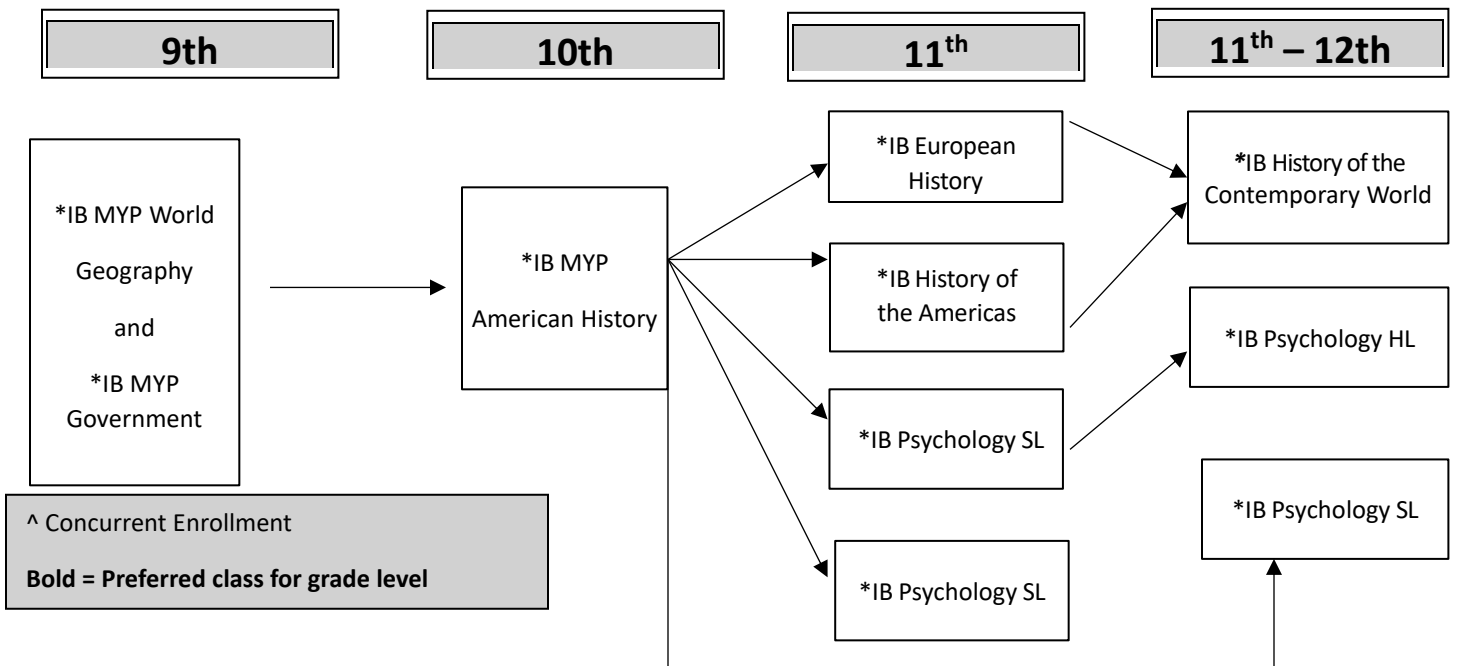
9th

10th

$11^{th}$

$11^{th}$ – 12th

*IB MYP World Geography and *IB MYP Government

*IB MYP American History

*IB European History

*IB History of the Americas

*IB Psychology SL

*IB Psychology SL

*IB History of the Contemporary World

*IB Psychology HL

*IB Psychology SL

^ Concurrent Enrollment

**Bold = Preferred class for grade level**